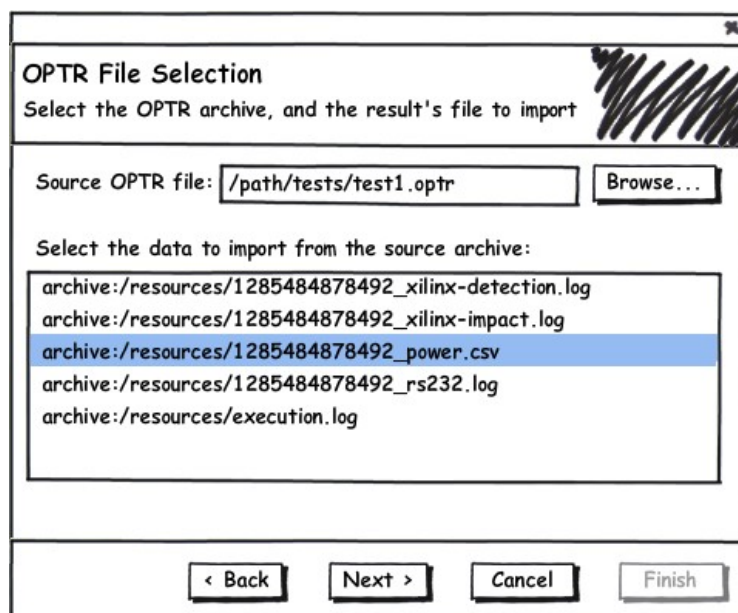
OPTR File Selection

Select the OPTR archive, and the result's file to import

Source OPTR file: /path/tests/test1.optr

Browse...

Select the data to import from the source archive:

archive:/resources/1285484878492_xilinx-detection.log
archive:/resources/1285484878492_xilinx-impact.log
archive:/resources/1285484878492_power.csv
archive:/resources/1285484878492_rs232.log
archive:/resources/execution.log

< Back

Next >

Cancel

Finish